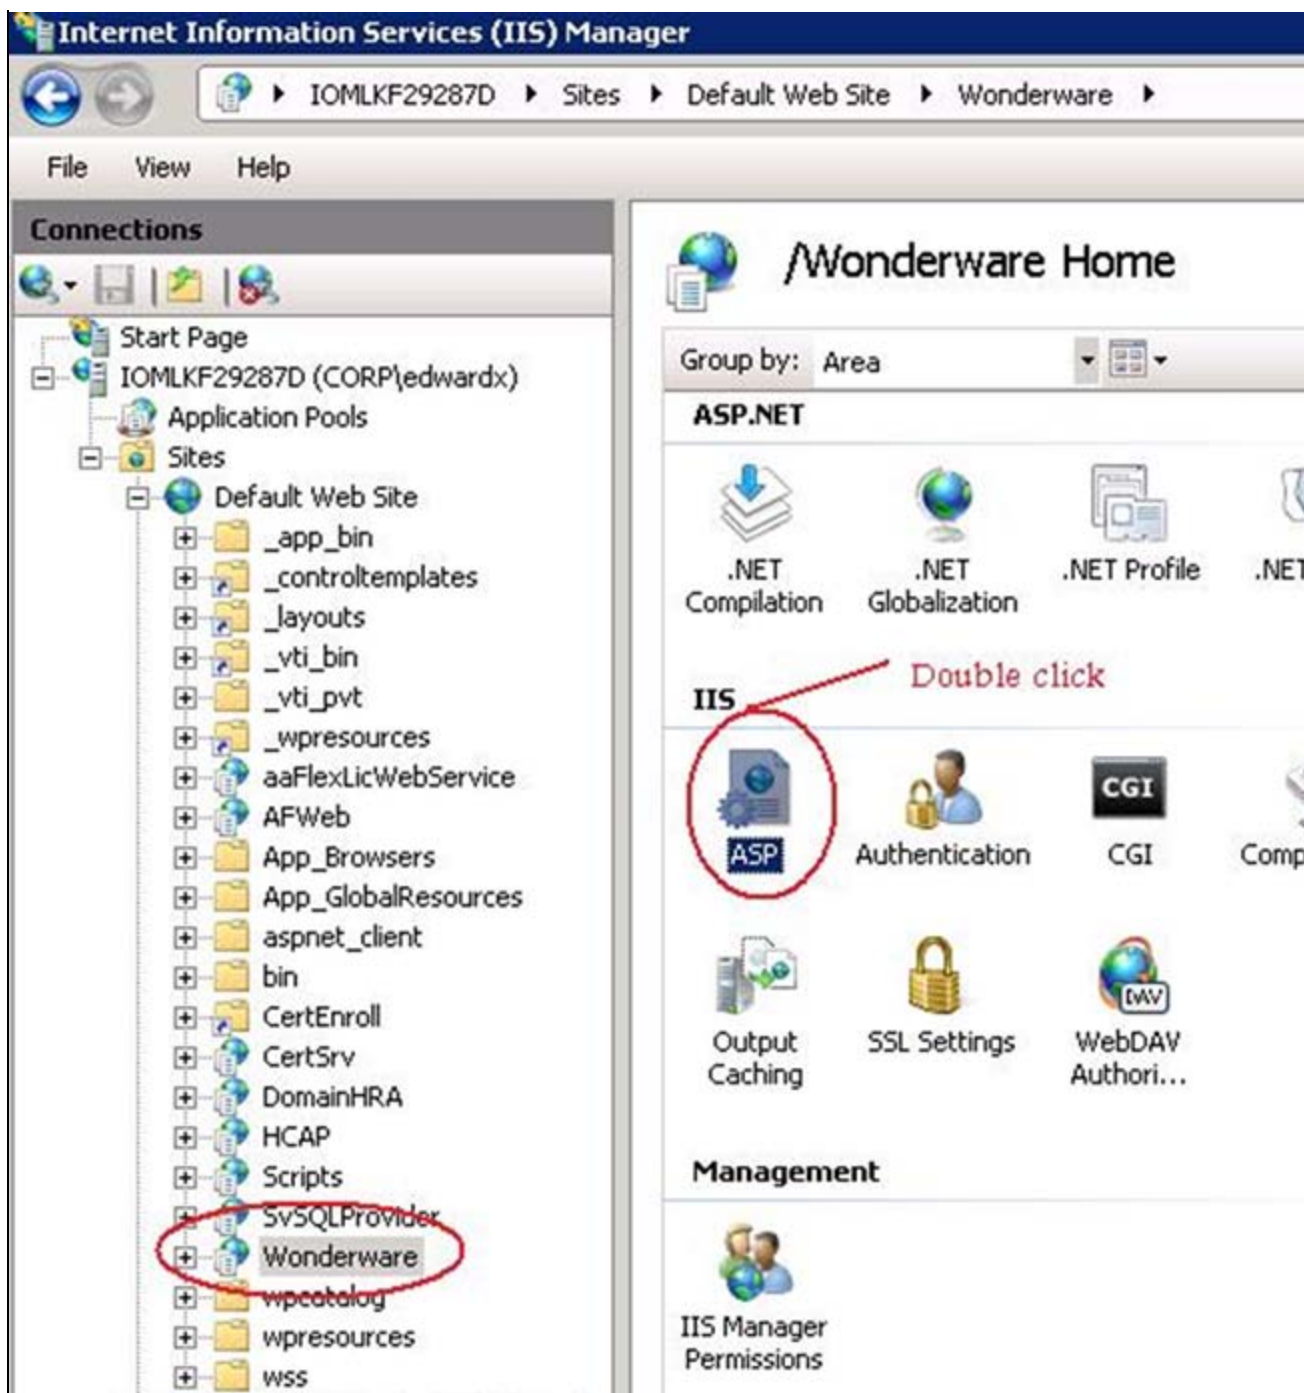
Internet Information Services (IIS) Manager

IOMLKF29287D ▸ Sites ▸ Default Web Site ▸ Wonderware ▸

File View Help

Connections

Start Page
IOMLKF29287D (CORP\edwardx)
Application Pools
Sites
Default Web Site
_app_bin
_controltemplates
_layouts
_vti_bin
_vti_pvt
_wpresources
aaFlexLicWebService
AFWeb
App_Browsers
App_GlobalResources
aspnet_client
bin
CertEnroll
CertSrv
DomainHRA
HCAP
Scripts
SvSQLProvider
Wonderware
wpcatalog
wpresources
wss

/Wonderware Home

Group by: Area

ASP.NET

.NET Compilation
.NET Globalization
.NET Profile
.NET

Double click

IIS

ASP
Authentication
CGI
CGI
Comp

Output Caching
SSL Settings
DAV
WebDAV Authori...

Management

IIS Manager Permissions